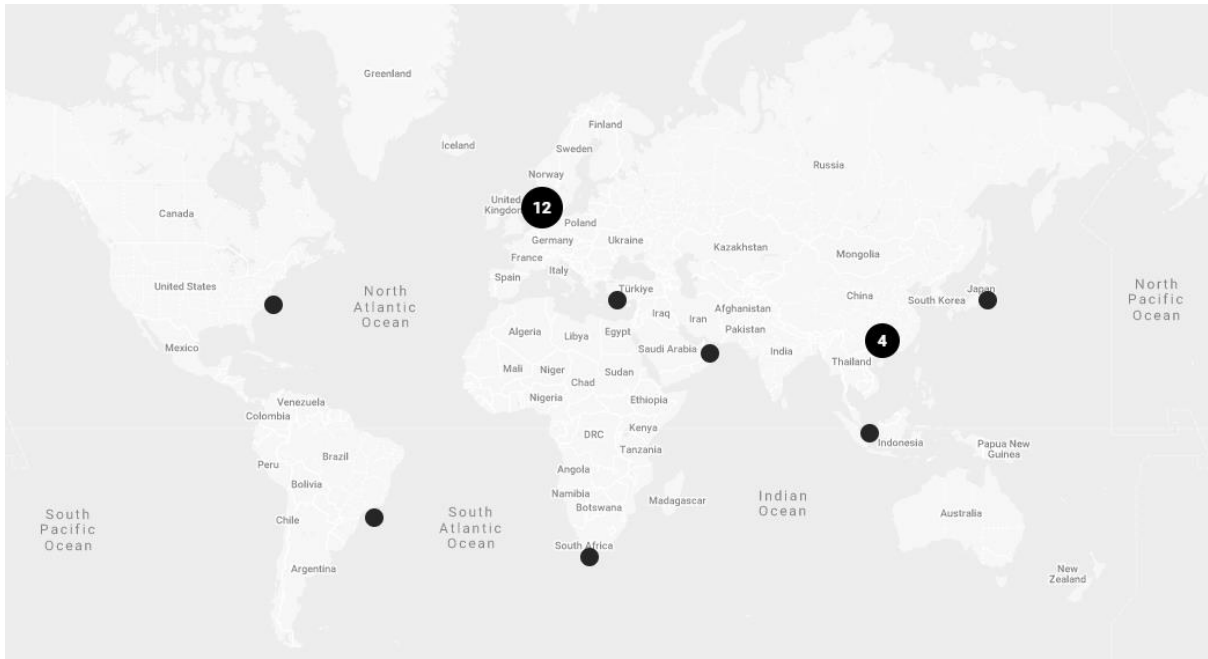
Greenland

Iceland

Finland

Sweden

Norway

Russia

Canada

United Kingdom

12

Poland

Germany

Ukraine

Kazakhstan

Mongolia

France

Italy

Spain

United States

North Atlantic Ocean

Türkiye

China

South Korea

Japan

North Pacific Ocean

Afghanistan

Iraq

Iran

Algeria

Libya

Egypt

Pakistan

4

Mexico

Saudi Arabia

India

Mali

Niger

Thailand

Chad

Sudan

Venezuela

Colombia

Nigeria

Ethiopia

Kenya

DRC

Indonesia

Papua New Guinea

Tanzania

Peru

Brazil

Angola

Bolivia

Namibia

Madagascar

Indian Ocean

Botswana

South Pacific Ocean

Chile

South Atlantic Ocean

Australia

South Africa

Argentina

New Zealand